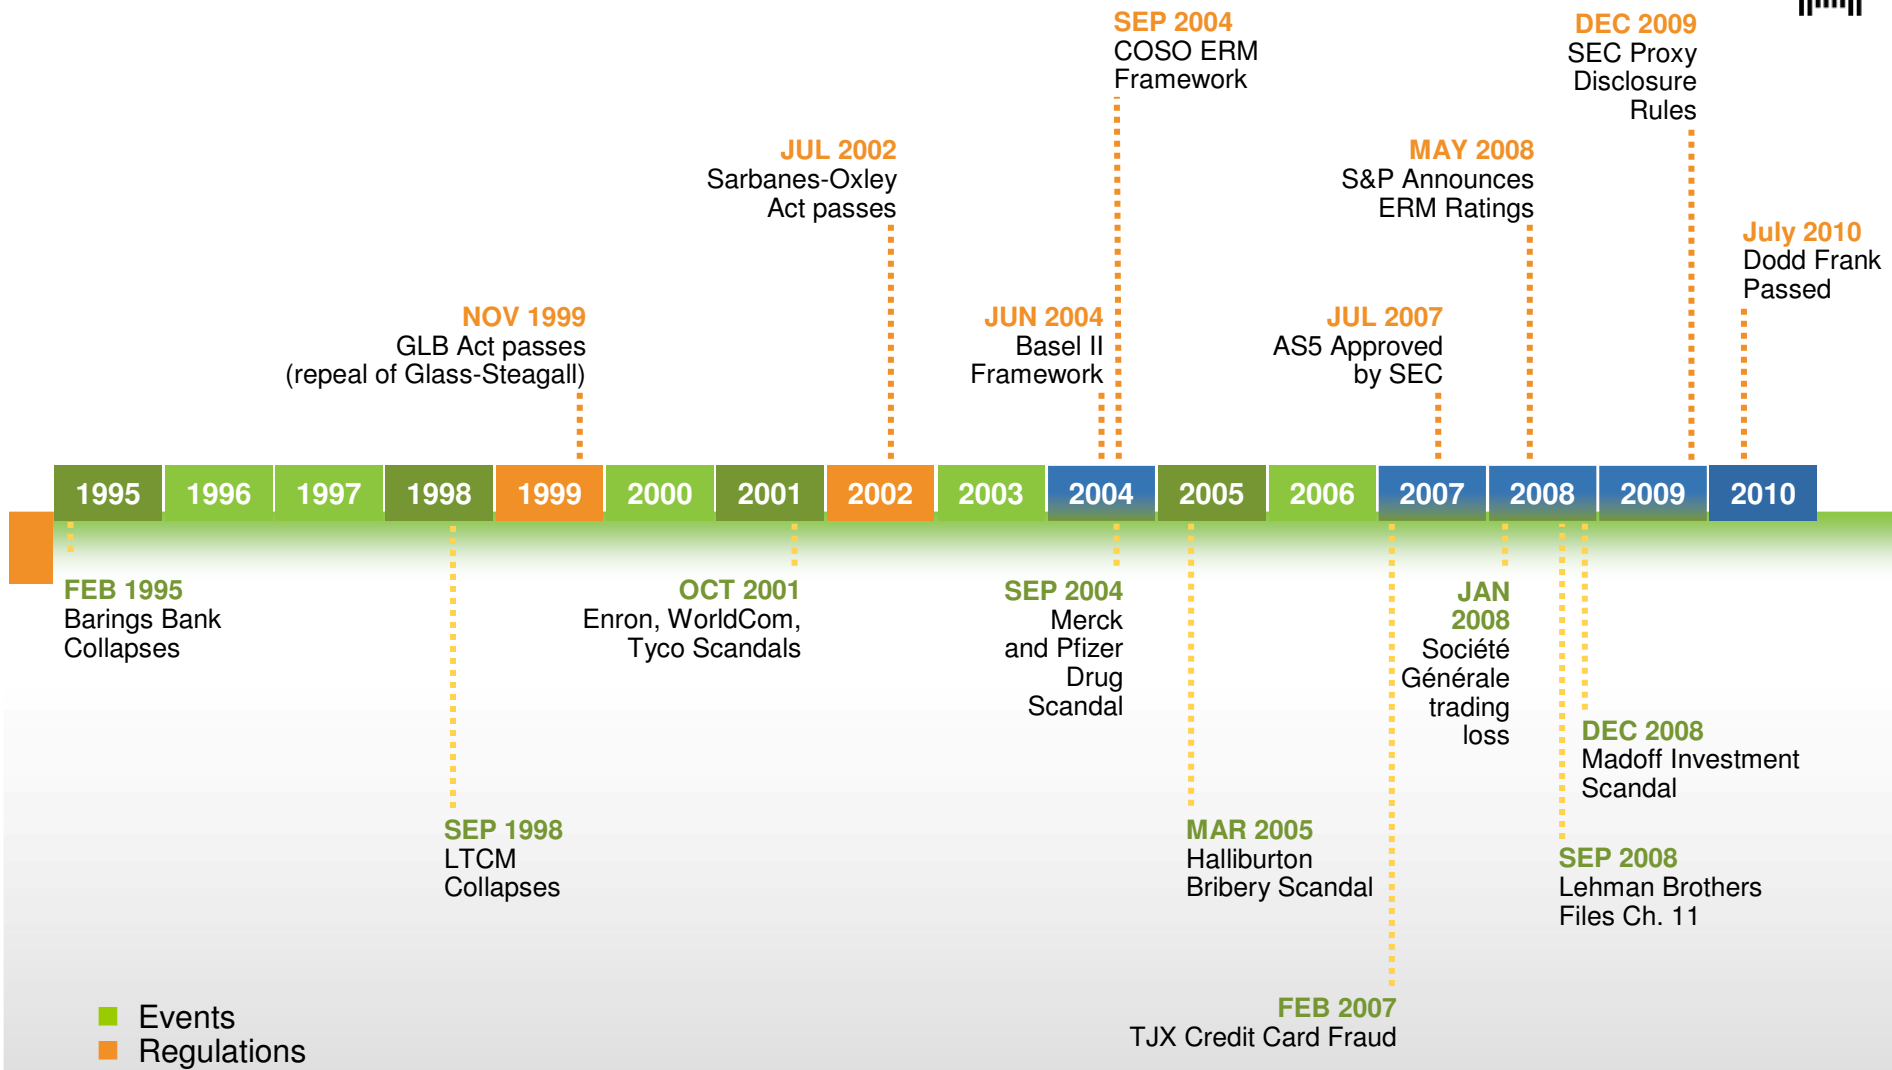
SEP 2004
COSO ERM Framework

DEC 2009
SEC Proxy Disclosure Rules

JUL 2002
Sarbanes-Oxley Act passes

MAY 2008
S&P Announces ERM Ratings

July 2010
Dodd Frank Passed

NOV 1999
GLB Act passes (repeal of Glass-Steagall)

JUN 2004
Basel II Framework

JUL 2007
AS5 Approved by SEC

| 1995 | 1996 | 1997 | 1998 | 1999 | 2000 | 2001 | 2002 | 2003 | 2004 | 2005 | 2006 | 2007 | 2008 | 2009 | 2010 |
|---|---|---|---|---|---|---|---|---|---|---|---|---|---|---|---|

FEB 1995
Barings Bank Collapses

OCT 2001
Enron, WorldCom, Tyco Scandals

SEP 2004
Merck and Pfizer Drug Scandal

JAN 2008
Société Générale trading loss

DEC 2008
Madoff Investment Scandal

SEP 1998
LTCM Collapses

MAR 2005
Halliburton Bribery Scandal

SEP 2008
Lehman Brothers Files Ch. 11

FEB 2007
TJX Credit Card Fraud

Events
Regulations